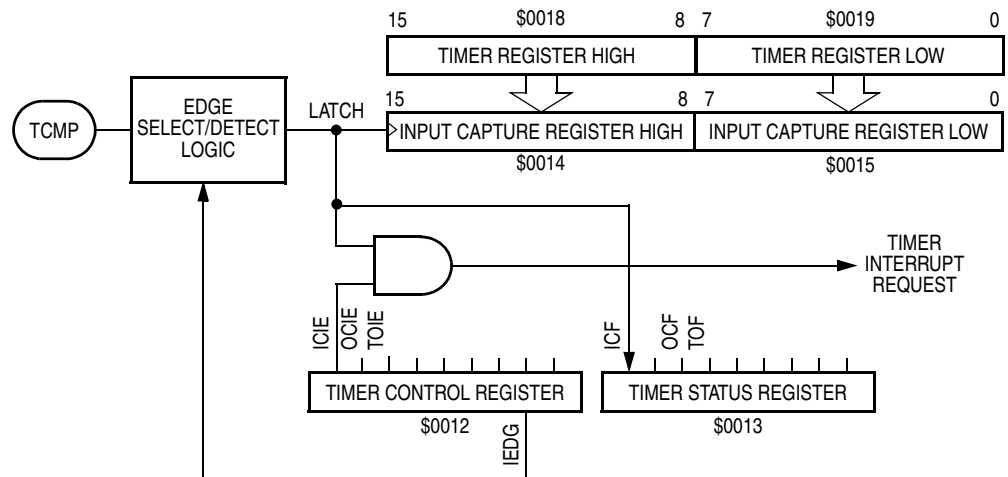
15
$0018
8
7
$0019
0
TIMER REGISTER HIGH
TIMER REGISTER LOW
TCMP
EDGE SELECT/DETECT LOGIC
LATCH
15
8
7
0
INPUT CAPTURE REGISTER HIGH
INPUT CAPTURE REGISTER LOW
$0014
$0015
TIMER INTERRUPT REQUEST
ICIE
OCIE
TOIE
ICF
OCF
TOF
TIMER CONTROL REGISTER
TIMER STATUS REGISTER
$0012
IEDG
$0013